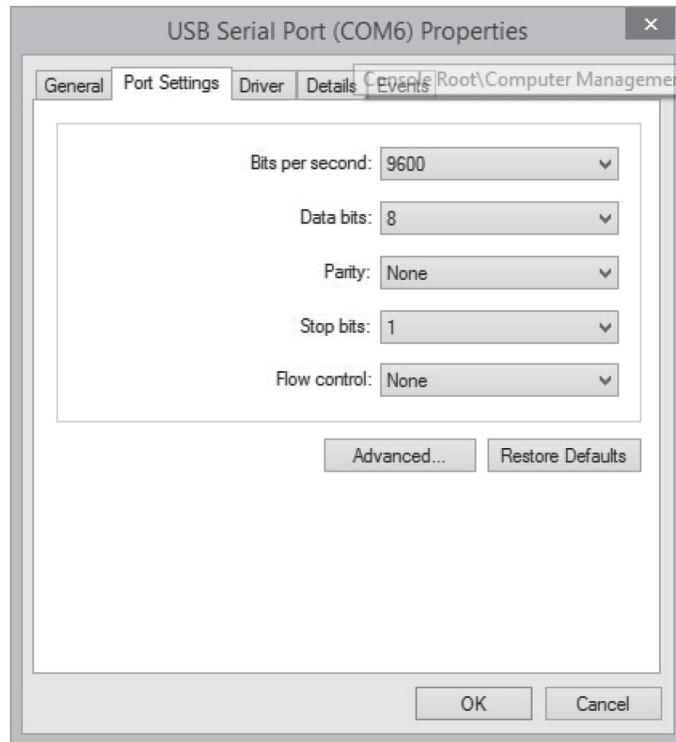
USB Serial Port (COM6) Properties

×

General
Port Settings
Driver
Details
Events
Console Root\Computer Managemer

Bits per second: 9600

Data bits: 8

Parity: None

Stop bits: 1

Flow control: None

Advanced...
Restore Defaults

OK
Cancel